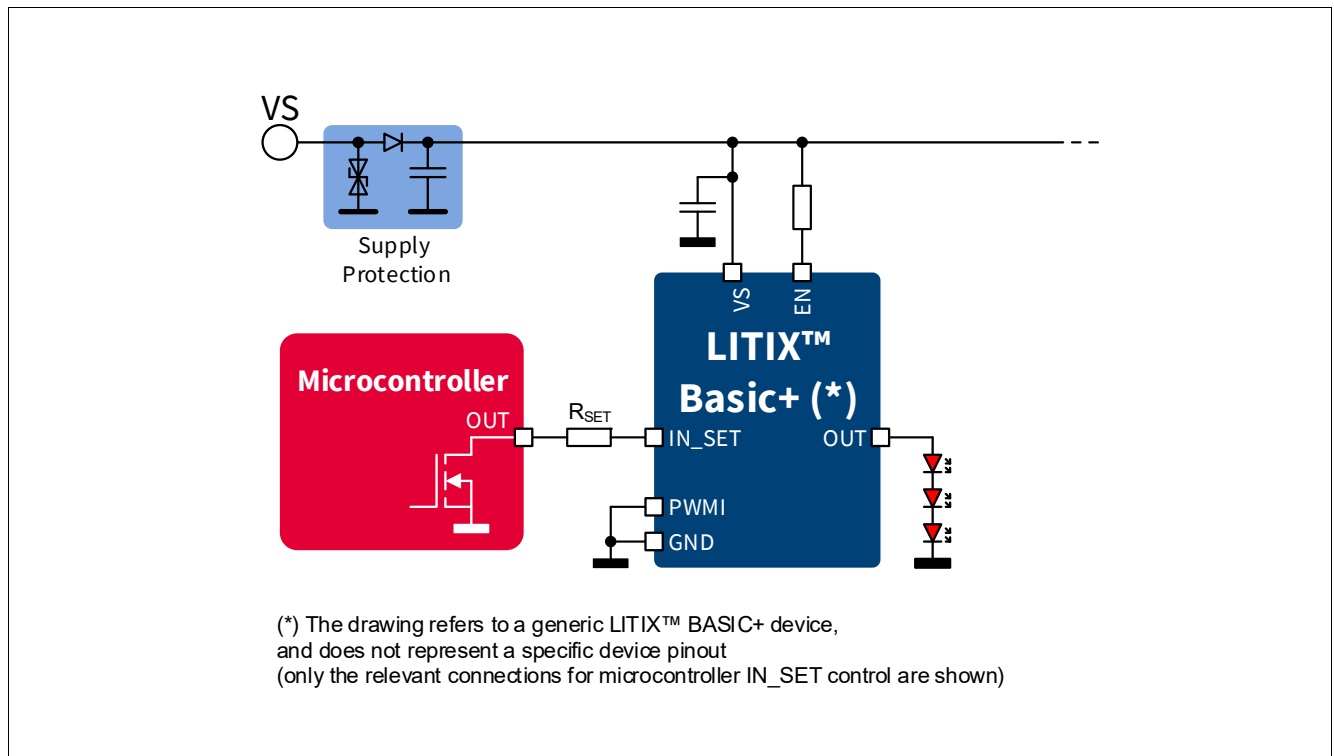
VS

Supply Protection

VS

EN

LITIX™ Basic+ (*)

Microcontroller

OUT

$R_{SET}$

IN_SET

OUT

PWMI

GND

(*) The drawing refers to a generic LITIX™ BASIC+ device, and does not represent a specific device pinout (only the relevant connections for microcontroller IN_SET control are shown)